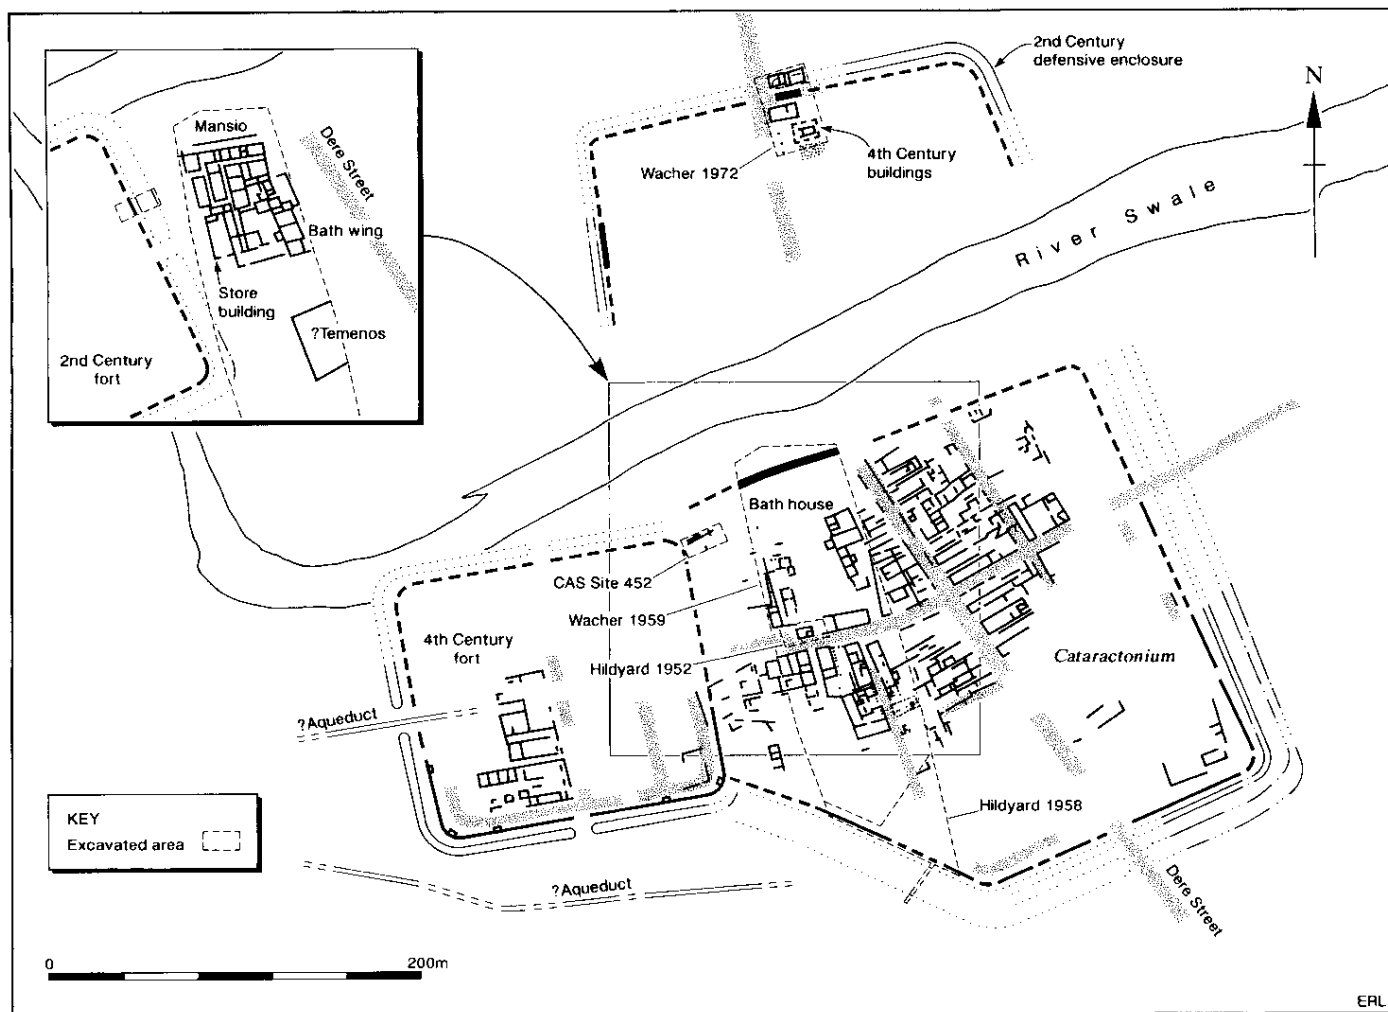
Mansio
Dere Street
Bath wing
Store building
?Temenos
2nd Century fort

2nd Century defensive enclosure
N
Wacher 1972
4th Century buildings
River Swale

Bath house
CAS Site 452
Wacher 1959
Hildyard 1952
4th Century fort
Cataractonium
?Aqueduct
Hildyard 1958
?Aqueduct
Dere Street

KEY
Excavated area

0
200m
ERL